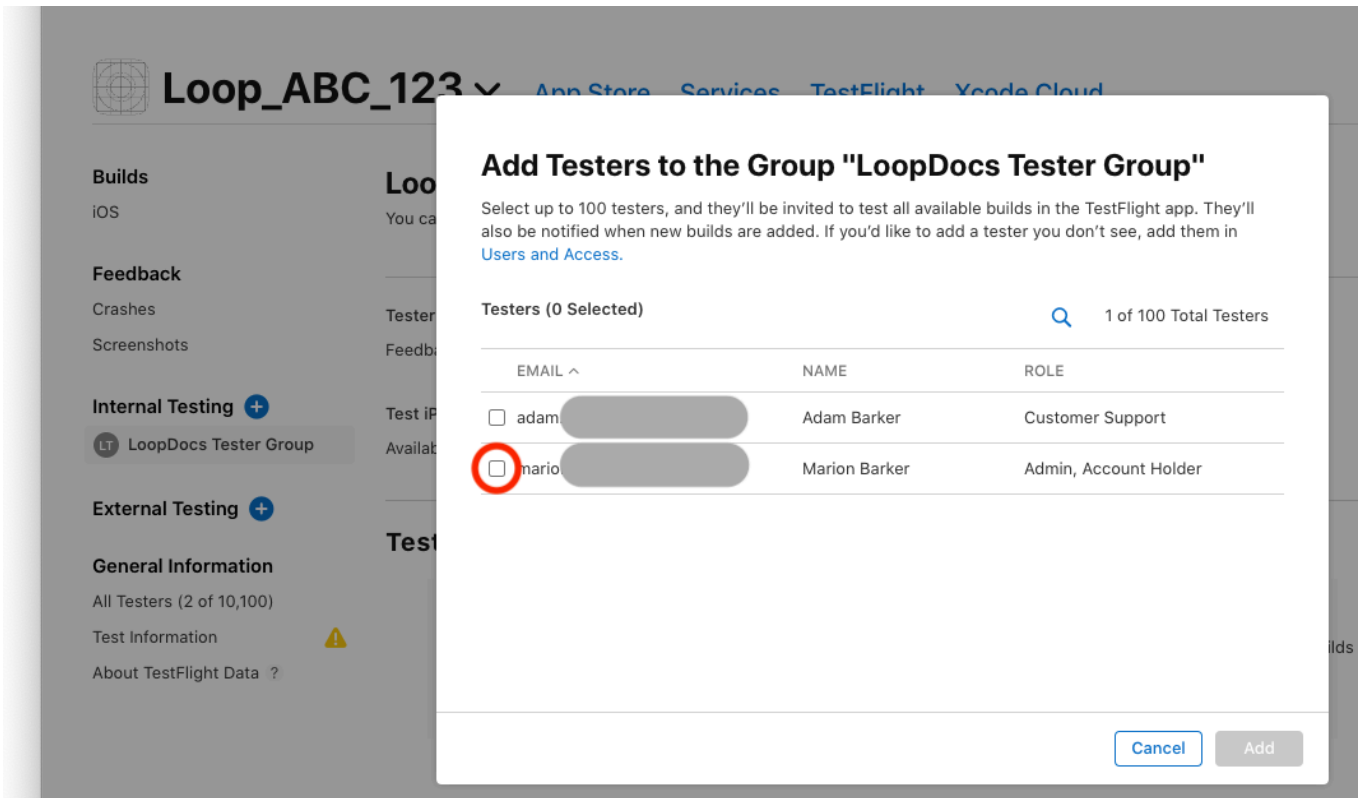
Loop_ABC_123 App Store Services TestFlight Xcode Cloud

Builds
iOS

Feedback
Crashes
Screenshots

Internal Testing
LT LoopDocs Tester Group

External Testing

General Information
All Testers (2 of 10,100)
Test Information
About TestFlight Data ?

Loo
You ca

Tester
Feedba

Test iP
Availab

Test

ilds

Add Testers to the Group "LoopDocs Tester Group"

Select up to 100 testers, and they'll be invited to test all available builds in the TestFlight app. They'll also be notified when new builds are added. If you'd like to add a tester you don't see, add them in Users and Access.

Testers (0 Selected)

1 of 100 Total Testers

| EMAIL ^ | NAME | ROLE |
|---|---|---|
| adam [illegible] | Adam Barker | Customer Support |
| mario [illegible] | Marion Barker | Admin, Account Holder |

Cancel Add